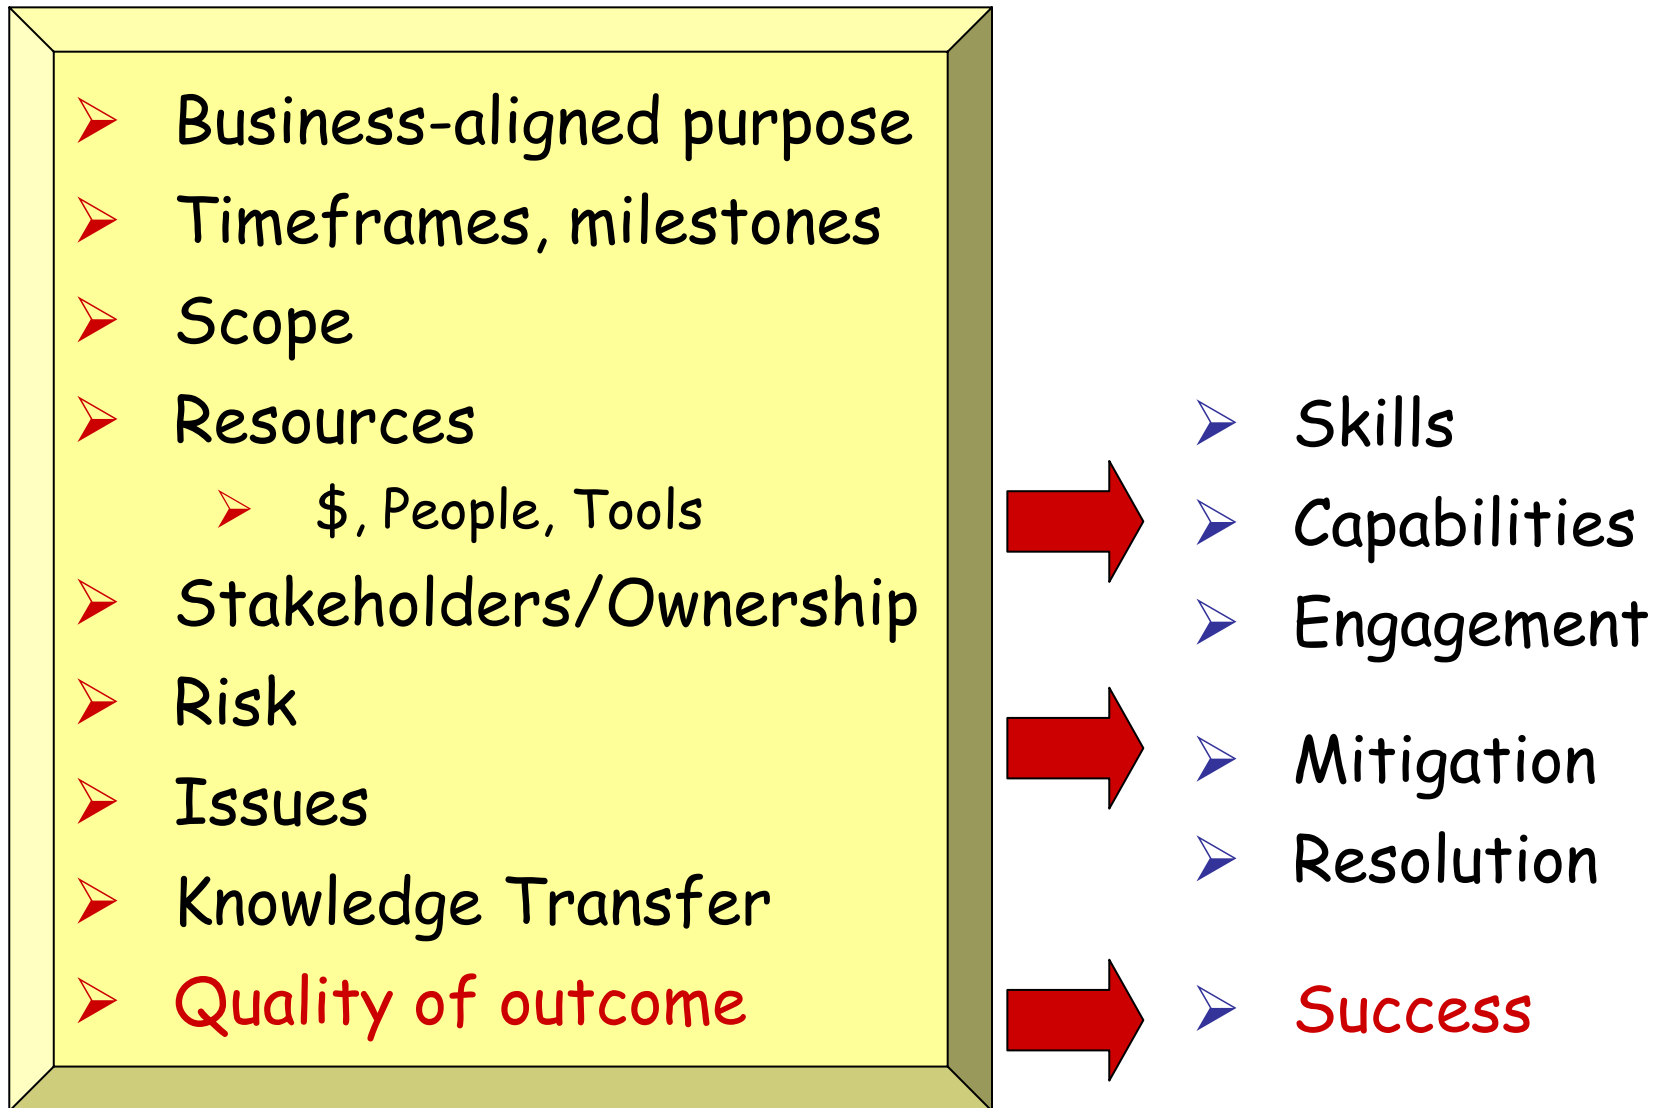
- Business-aligned purpose
- Timeframes, milestones
- Scope
- Resources
  - \$, People, Tools
- Stakeholders/Ownership
- Risk
- Issues
- Knowledge Transfer
- Quality of outcome

- Skills
- Capabilities
- Engagement

- Mitigation
- Resolution

- Success